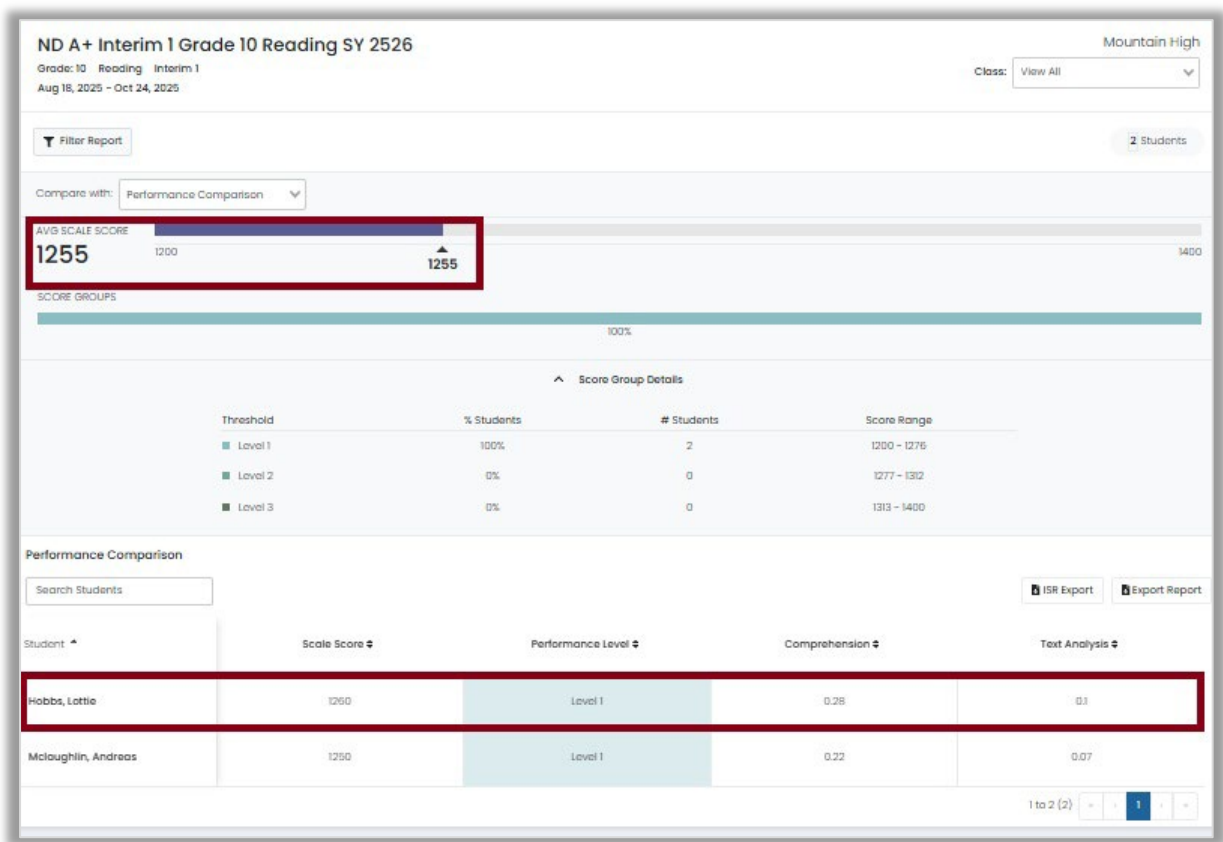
ND A+ Interim 1 Grade 10 Reading SY 2526
Grade: 10 Reading Interim 1
Aug 18, 2025 - Oct 24, 2025

Mountain High
Class: View All

Filter Report

2 Students

Compare with: Performance Comparison

AVG SCALE SCORE
1255
1200
1255
1400

SCORE GROUPS
100%

Score Group Details

| Threshold | % Students | # Students | Score Range |
|---|---|---|---|
| Level 1 | 100% | 2 | 1200 - 1276 |
| Level 2 | 0% | 0 | 1277 - 1312 |
| Level 3 | 0% | 0 | 1313 - 1400 |

Performance Comparison

Search Students

ISR Export
Export Report

| Student | Scale Score | Performance Level | Comprehension | Text Analysis |
|---|---|---|---|---|
| Hobbs, Lottie | 1260 | Level 1 | 0.28 | 0.1 |
| Mcloughlin, Andreas | 1250 | Level 1 | 0.22 | 0.07 |

1 to 2 (2)
1